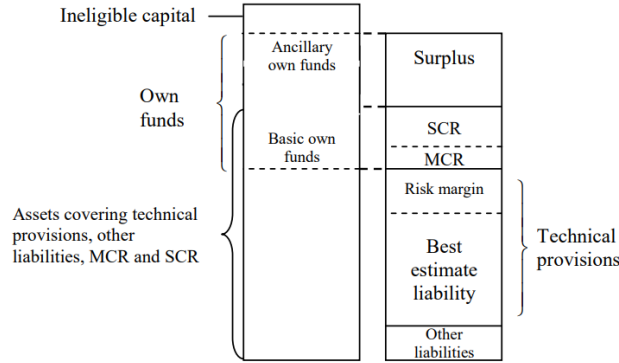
Ineligible capital

Own funds

Assets covering technical provisions, other liabilities, MCR and SCR

Ancillary own funds

Basic own funds

Surplus

SCR

MCR

Risk margin

Best estimate liability

Other liabilities

Technical provisions